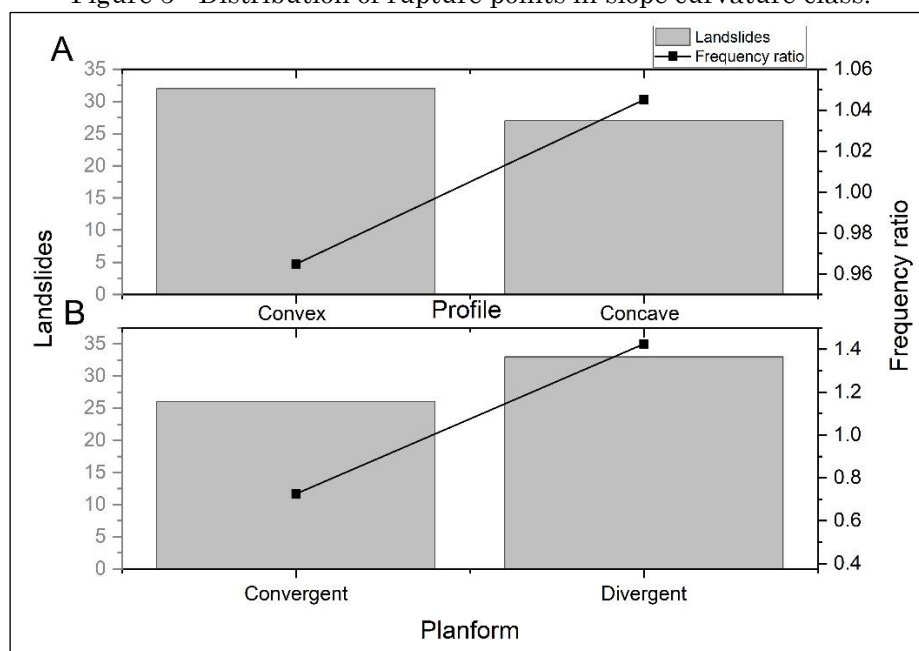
Figure 3 - Distribution of rupture points in slope curvature class.

A

Landslides
Frequency ratio

35
30
25
20
15
10
5
0

1.06
1.04
1.02
1.00
0.98
0.96

Convex
Profile
Concave

B

35
30
25
20
15
10
5
0

1.4
1.2
1.0
0.8
0.6
0.4

Convergent
Divergent

Planform

Landslides

Frequency ratio